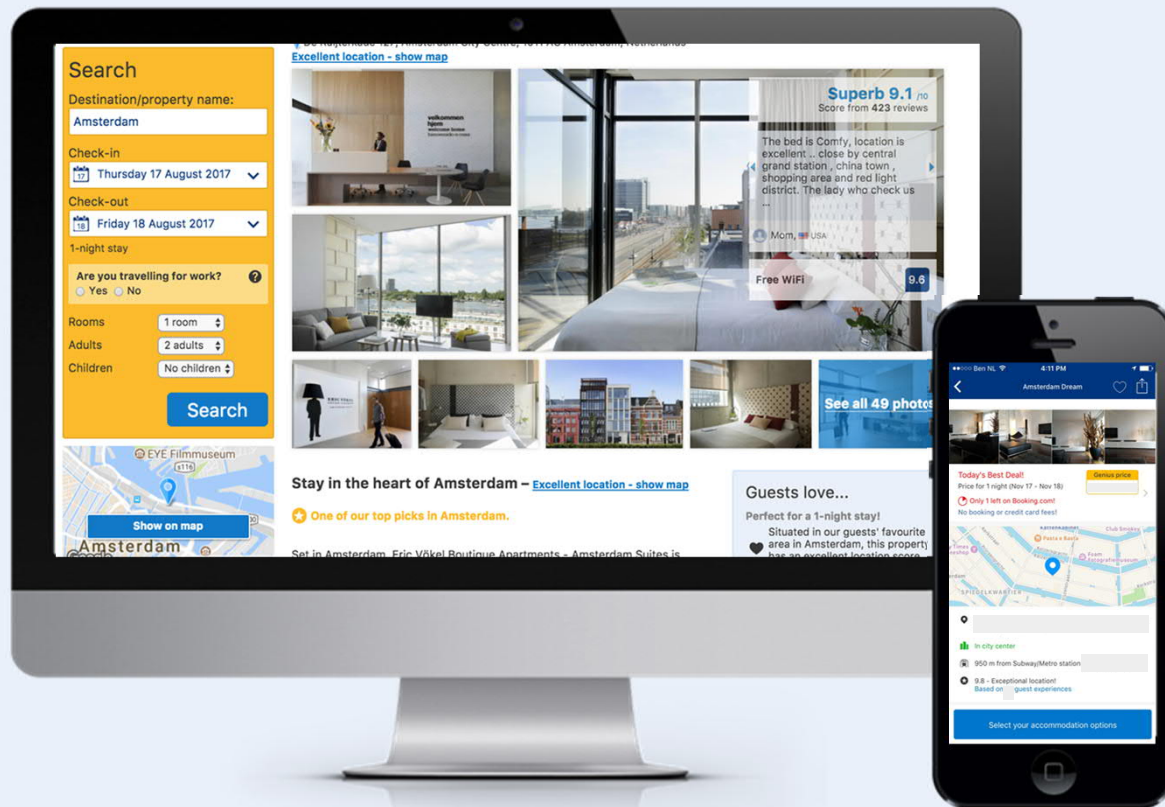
Search

Destination/property name:

Amsterdam

Check-in

Thursday 17 August 2017

Check-out

Friday 18 August 2017

1-night stay

Are you travelling for work?

Yes No

Rooms 1 room

Adults 2 adults

Children No children

Search

EYE Filmmuseum

Show on map

Amsterdam

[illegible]

Excellent location - show map

Superb 9.1 /10

Score from 423 reviews

The bed is Comfy, location is excellent .. close by central grand station , china town , shopping area and red light district. The lady who check us ...

Mom, USA

Free WiFi 9.6

See all 49 photos

Stay in the heart of Amsterdam – Excellent location - show map

One of our top picks in Amsterdam.

Set in Amsterdam, Eric Vökel Boutique Apartments - Amsterdam Suites is

Guests love...

Perfect for a 1-night stay!

Situated in our guests' favourite area in Amsterdam, this property has an excellent location score

Ben NL 4:11 PM

Amsterdam Dream

Today's Best Deal!

Price for 1 night (Nov 17 - Nov 18)

Genius price

Only 1 left on Booking.com!

No booking or credit card fees!

In city center

950 m from Subway/Metro station

9.8 - Exceptional location!

Based on guest experiences

Select your accommodation options